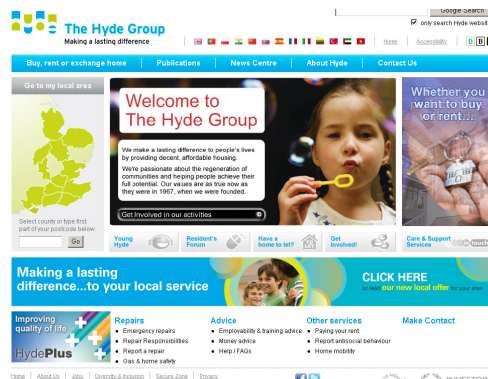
The Hyde Group
Making a lasting difference

Google Search
only search Hyde website

Home | Accessibility

Buy, rent or exchange home | Publications | News Centre | About Hyde | Contact Us

Go to my local area

Select county or type first part of your postcode below.

Go

Welcome to The Hyde Group

We make a lasting difference to people's lives by providing decent, affordable housing.

We're passionate about the regeneration of communities and helping people achieve their full potential. Our values are as true now as they were in 1967, when we were founded.

Get Involved in our activities

Whether you want to buy or rent...

Young Hyde | Resident's Forum | Have a home to let? | Get Involved! | Care & Support Services

Making a lasting difference...to your local service

CLICK HERE to see our new local offer for your area.

Improving quality of life
HydePlus

Repairs
Emergency repairs
Repair Responsibilities
Report a repair
Gas & home safety

Advice
Employability & training advice
Money advice
Help / FAQs

Other services
Paying your rent
Report antisocial behaviour
Home mobility

Make Contact

Home | About Us | Jobs | Diversity & Inclusion | Secure Zone | Privacy